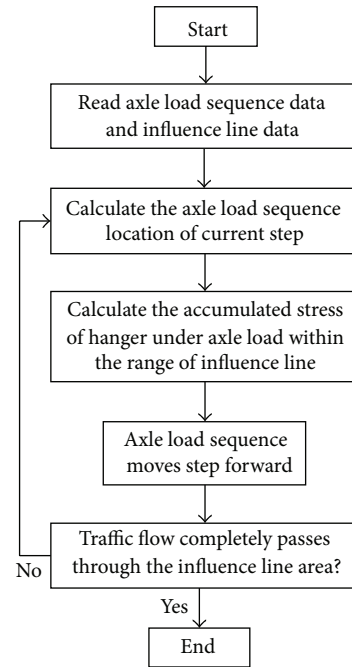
Start

Read axle load sequence data and influence line data

Calculate the axle load sequence location of current step

Calculate the accumulated stress of hanger under axle load within the range of influence line

Axle load sequence moves step forward

Traffic flow completely passes through the influence line area?

No

Yes

End